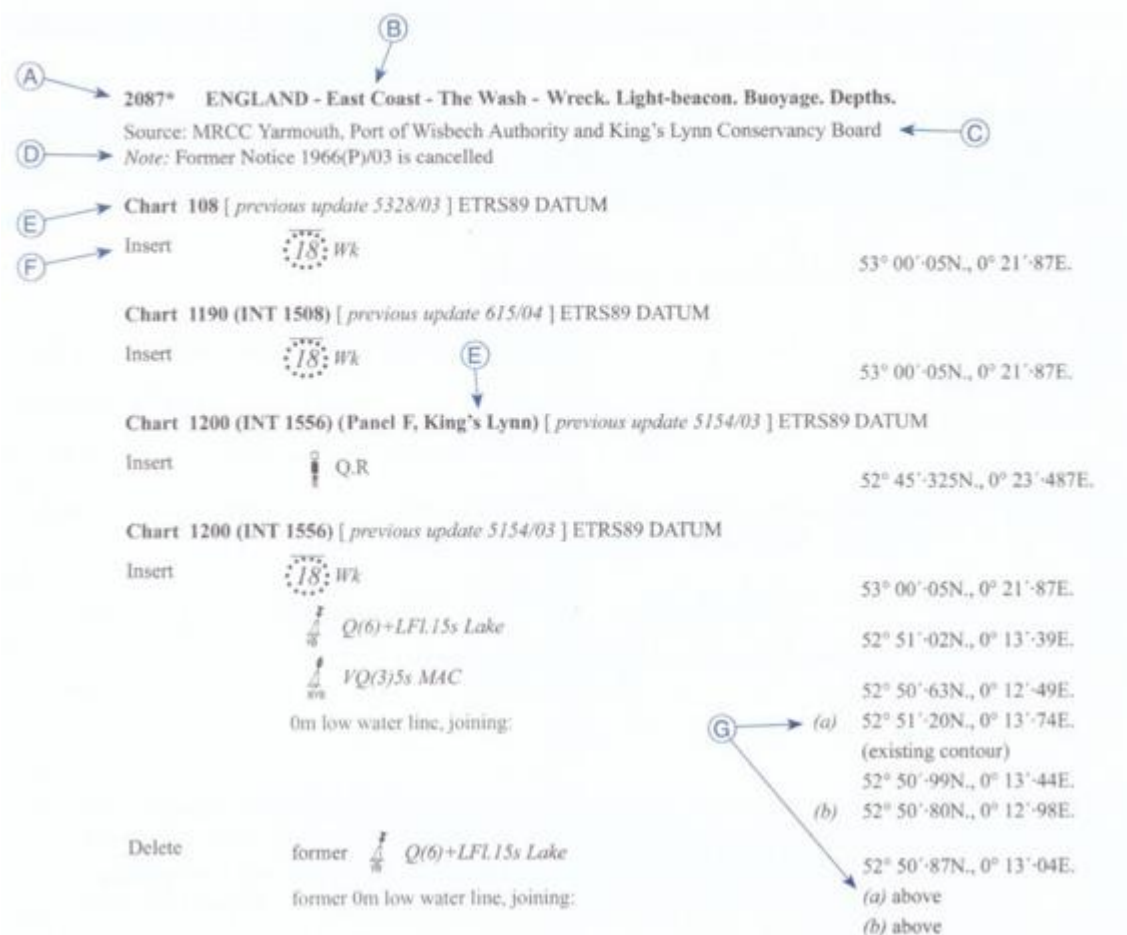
B

A 2087* ENGLAND - East Coast - The Wash - Wreck. Light-beacon. Buoyage. Depths.

Source: MRCC Yarmouth, Port of Wisbech Authority and King's Lynn Conservancy Board C

D *Note:* Former Notice 1966(P)/03 is cancelled

E **Chart 108** [ *previous update 5328/03* ] ETRS89 DATUM

F Insert 18 *Wk* 53° 00'·05N., 0° 21'·87E.

**Chart 1190 (INT 1508)** [ *previous update 615/04* ] ETRS89 DATUM

Insert 18 *Wk* 53° 00'·05N., 0° 21'·87E.

E

**Chart 1200 (INT 1556) (Panel F, King's Lynn)** [ *previous update 5154/03* ] ETRS89 DATUM

Insert Q.R 52° 45'·325N., 0° 23'·487E.

**Chart 1200 (INT 1556)** [ *previous update 5154/03* ] ETRS89 DATUM

Insert 18 *Wk* 53° 00'·05N., 0° 21'·87E.

*Q(6)+LFl.15s Lake* 52° 51'·02N., 0° 13'·39E.

*VQ(3)5s MAC* 52° 50'·63N., 0° 12'·49E.

0m low water line, joining: G (a) 52° 51'·20N., 0° 13'·74E.
(existing contour)
52° 50'·99N., 0° 13'·44E.
(b) 52° 50'·80N., 0° 12'·98E.

Delete former *Q(6)+LFl.15s Lake* 52° 50'·87N., 0° 13'·04E.

former 0m low water line, joining: *(a)* above
*(b)* above